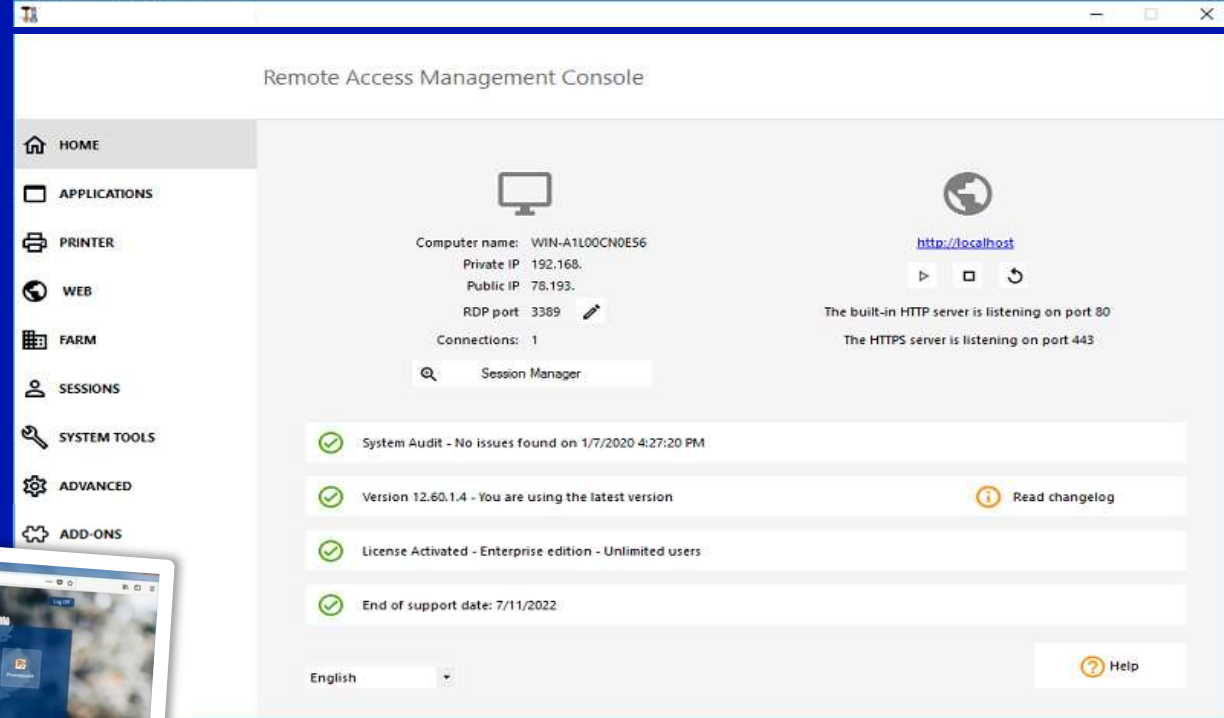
Remote Access Management Console

HOME
APPLICATIONS
PRINTER
WEB
FARM
SESSIONS
SYSTEM TOOLS
ADVANCED
ADD-ONS

Computer name: WIN-A1L00CN0E56
Private IP 192.168.
Public IP 78.193.
RDP port 3389
Connections: 1

Session Manager

http://localhost

The built-in HTTP server is listening on port 80
The HTTPS server is listening on port 443

System Audit - No issues found on 1/7/2020 4:27:20 PM

Version 12.60.1.4 - You are using the latest version

Read changelog

License Activated - Enterprise edition - Unlimited users

End of support date: 7/11/2022

English

Help

Log Off